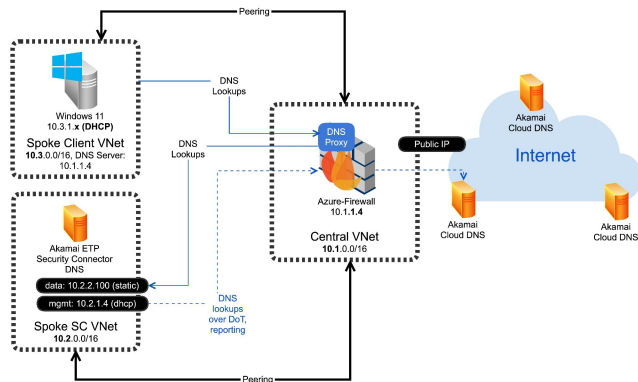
Peering

Windows 11
10.3.1.x (DHCP)

Spoke Client VNet
10.3.0.0/16, DNS Server: 10.1.1.4

DNS Lookups

DNS Lookups

DNS Proxy

Azure-Firewall
10.1.1.4

Central VNet
10.1.0.0/16

Public IP

Internet

Akamai Cloud DNS

Akamai Cloud DNS

Akamai Cloud DNS

Akamai ETP Security Connector DNS

data: 10.2.2.100 (static)

mgmt: 10.2.1.4 (dhcp)

DNS lookups over DoT, reporting

Spoke SC VNet
10.2.0.0/16

Peering